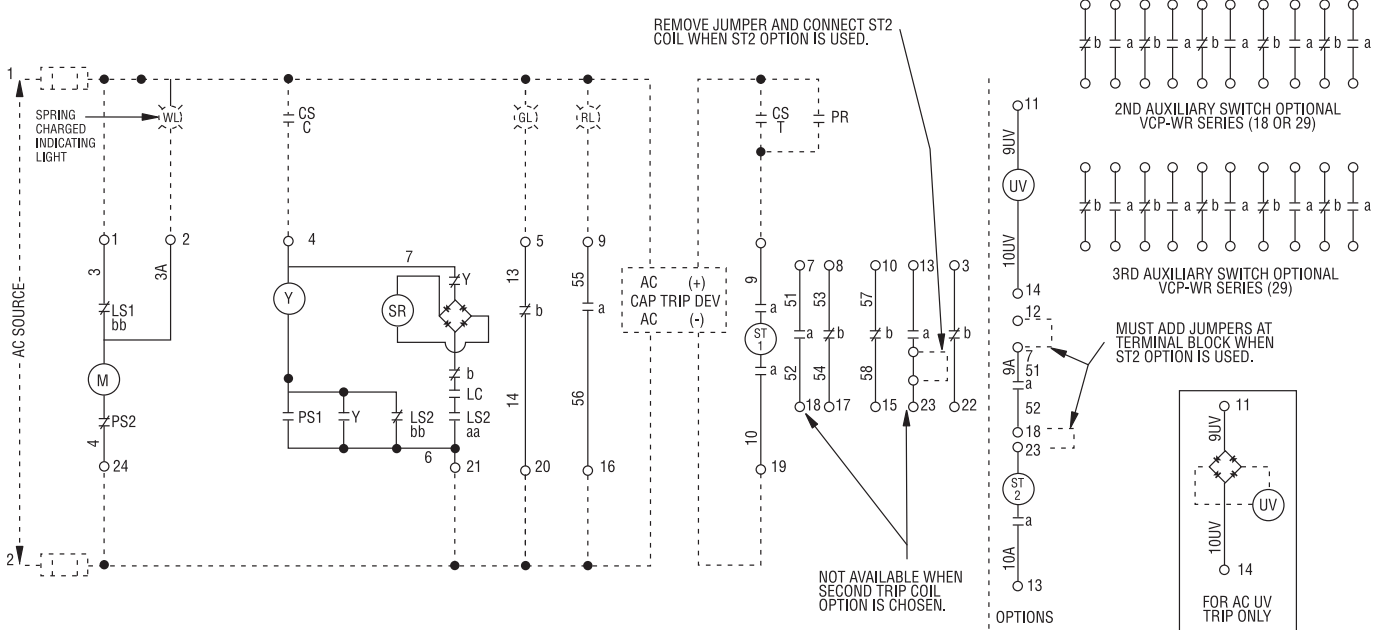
REMOVE JUMPER AND CONNECT ST2 COIL WHEN ST2 OPTION IS USED.

b a b a b a b a b a b a

2ND AUXILIARY SWITCH OPTIONAL VCP-WR SERIES (18 OR 29)

b a b a b a b a b a b a

3RD AUXILIARY SWITCH OPTIONAL VCP-WR SERIES (29)

1

SPRING CHARGED INDICATING LIGHT

WL

CS
C

GL

RL

CS
T

PR

AC SOURCE

1 2 4 5 9

3 3A 7

LS1
bb

Y

SR

Y

13 55

b a

AC (+)
CAP TRIP DEV
AC (-)

ST
1

a a

7 8 10 13 3

51 53 57

a b b a b

52 54 58

18 17 15 23 22

M

PS2

4

24

PS1 Y LS2 bb

b
LC
LS2
aa

6

21

14 56

20 16

9

10

19

11

9UV

UV

10UV

14

12

7

9A 51

a

52

18

23

ST
2

a

10A

13

MUST ADD JUMPERS AT TERMINAL BLOCK WHEN ST2 OPTION IS USED.

11

9UV

UV

10UV

14

FOR AC UV TRIP ONLY

2

NOT AVAILABLE WHEN SECOND TRIP COIL OPTION IS CHOSEN.

OPTIONS